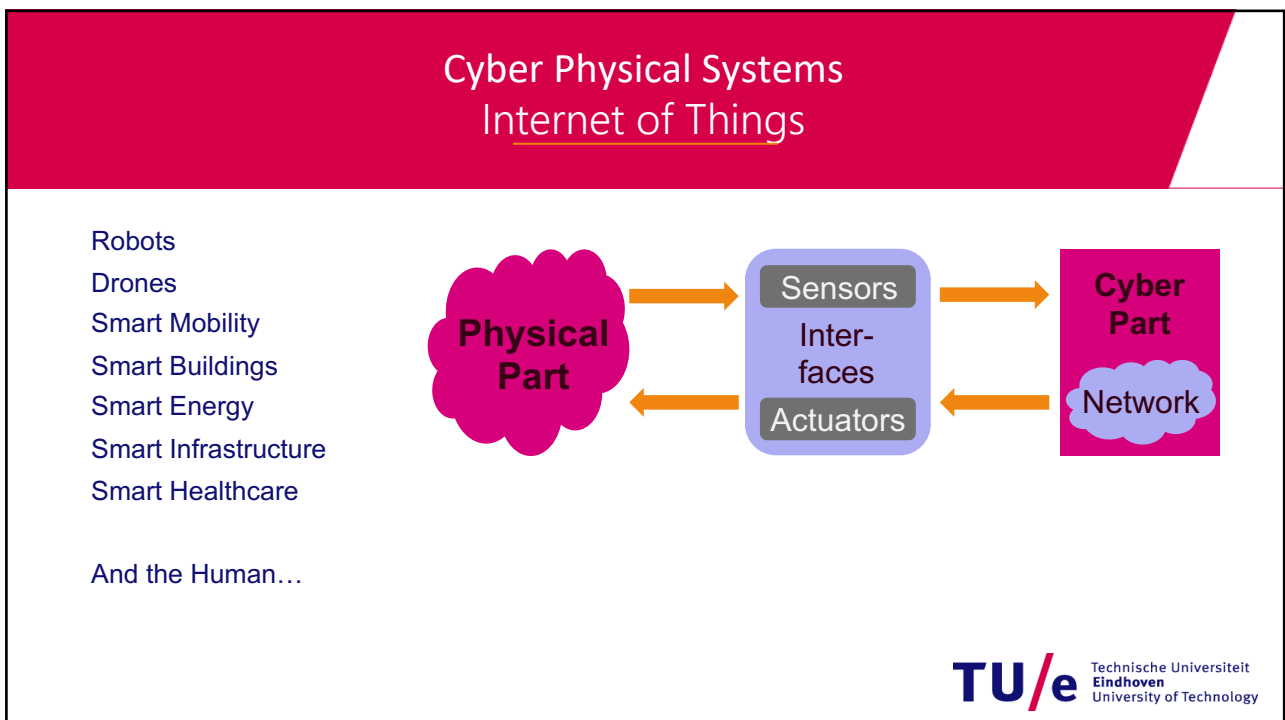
Cyber Physical Systems
Internet of Things

Robots
Drones
Smart Mobility
Smart Buildings
Smart Energy
Smart Infrastructure
Smart Healthcare

And the Human…

Physical Part

Sensors
Interfaces
Actuators

Cyber Part
Network

TU/e Technische Universiteit Eindhoven University of Technology